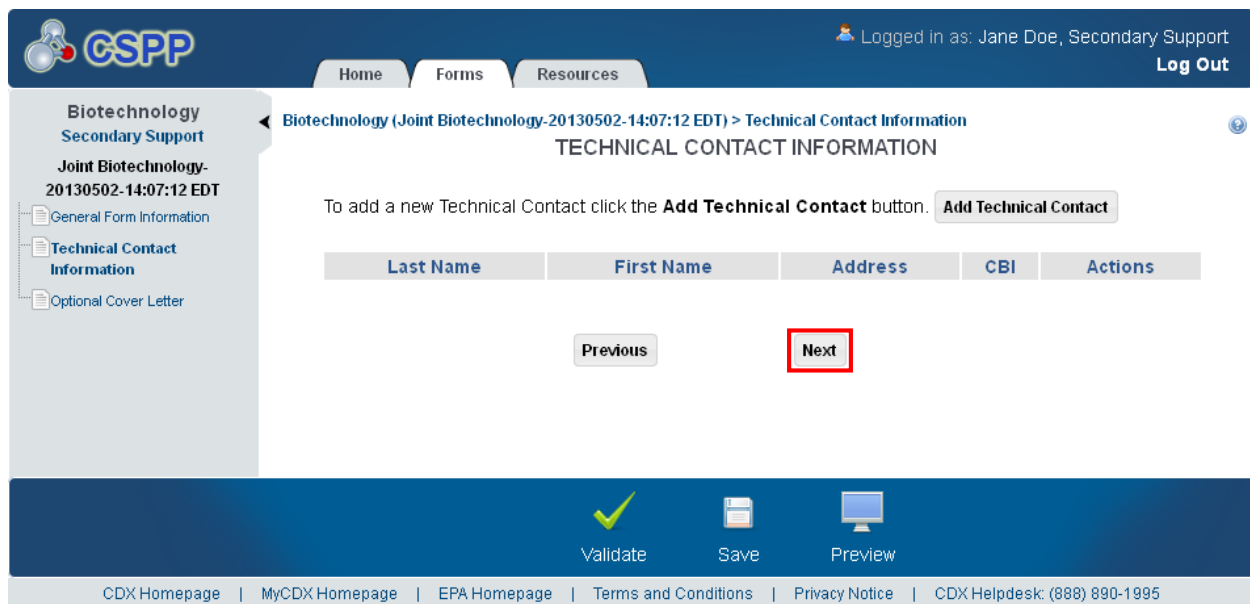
CSPP

Logged in as: Jane Doe, Secondary Support
Log Out

Home Forms Resources

Biotechnology
Secondary Support
Joint Biotechnology-20130502-14:07:12 EDT
General Form Information
Technical Contact Information
Optional Cover Letter

Biotechnology (Joint Biotechnology-20130502-14:07:12 EDT) > Technical Contact Information

TECHNICAL CONTACT INFORMATION

To add a new Technical Contact click the **Add Technical Contact** button. Add Technical Contact

| Last Name | First Name | Address | CBI | Actions |
|---|---|---|---|---|

Previous Next

Validate Save Preview

CDX Homepage | MyCDX Homepage | EPA Homepage | Terms and Conditions | Privacy Notice | CDX Helpdesk: (888) 890-1995